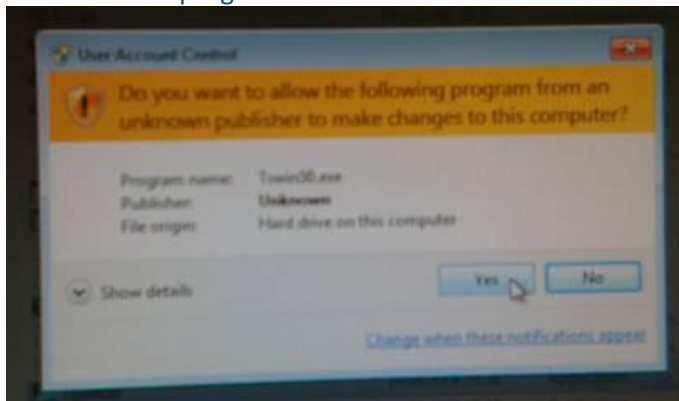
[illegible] progr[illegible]

User Account Control

Do you want to allow the following program from an unknown publisher to make changes to this computer?

Program name: Towin50.exe
Publisher: Unknown
File origin: Hard drive on this computer

Show details

Yes

No

Change when these notifications appear